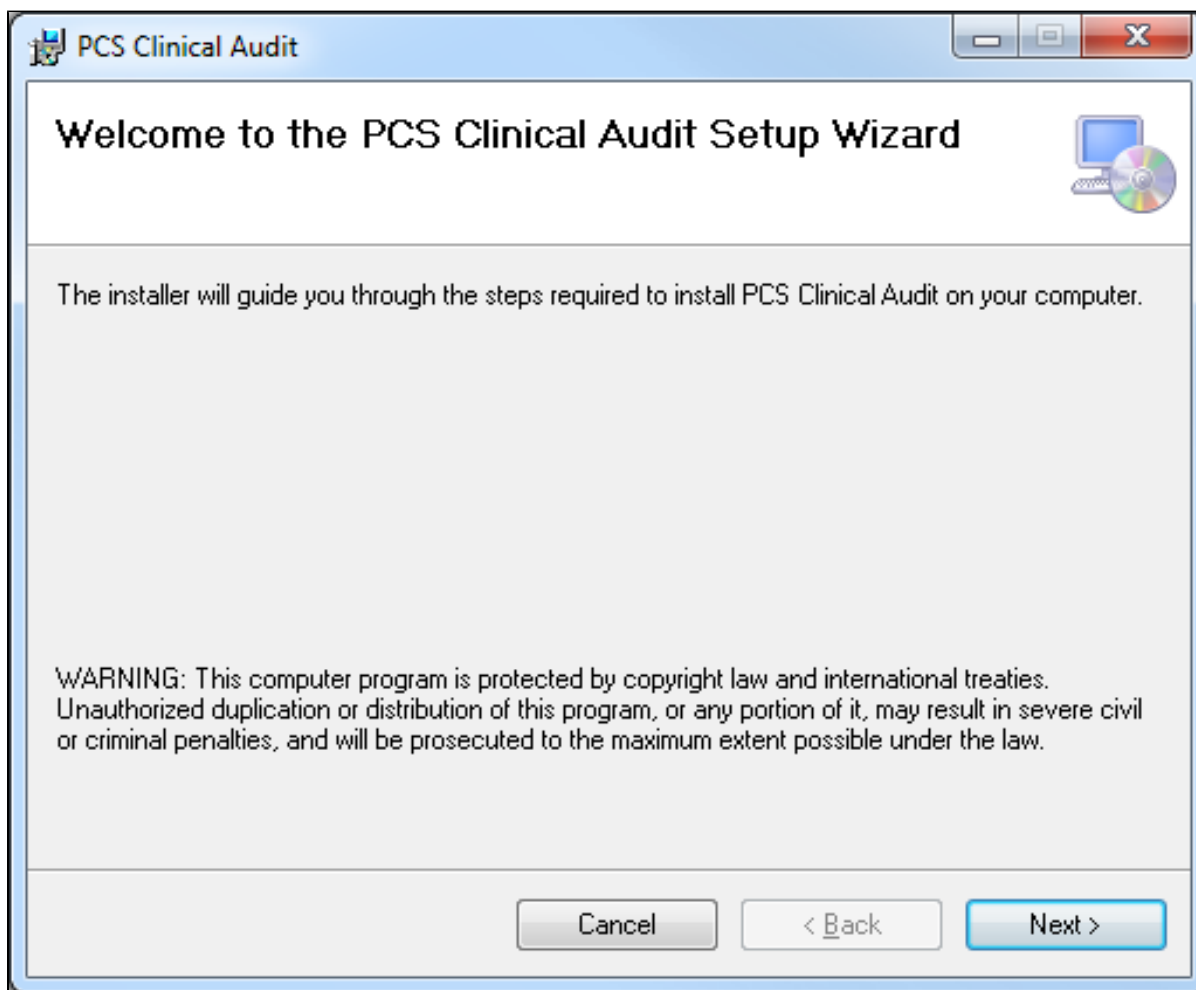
PCS Clinical Audit

Welcome to the PCS Clinical Audit Setup Wizard

The installer will guide you through the steps required to install PCS Clinical Audit on your computer.

WARNING: This computer program is protected by copyright law and international treaties. Unauthorized duplication or distribution of this program, or any portion of it, may result in severe civil or criminal penalties, and will be prosecuted to the maximum extent possible under the law.

Cancel

< Back

Next >